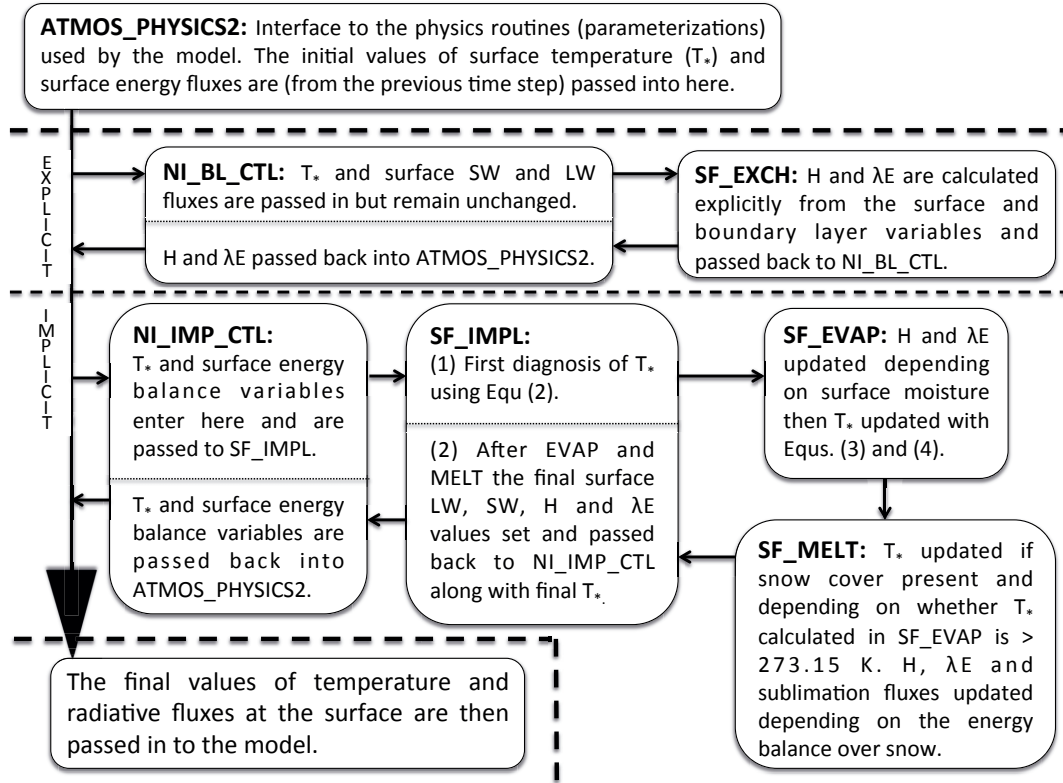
**ATMOS_PHYSICS2:** Interface to the physics routines (parameterizations) used by the model. The initial values of surface temperature ($T_*$) and surface energy fluxes are (from the previous time step) passed into here.

EXPLICIT

**NI_BL_CTL:** $T_*$ and surface SW and LW fluxes are passed in but remain unchanged.

H and λE passed back into ATMOS_PHYSICS2.

**SF_EXCH:** H and λE are calculated explicitly from the surface and boundary layer variables and passed back to NI_BL_CTL.

IMPLICIT

**NI_IMP_CTL:** $T_*$ and surface energy balance variables enter here and are passed to SF_IMPL.

$T_*$ and surface energy balance variables are passed back into ATMOS_PHYSICS2.

**SF_IMPL:** (1) First diagnosis of $T_*$ using Equ (2).

(2) After EVAP and MELT the final surface LW, SW, H and λE values set and passed back to NI_IMP_CTL along with final $T_*$.

**SF_EVAP:** H and λE updated depending on surface moisture then $T_*$ updated with Equs. (3) and (4).

**SF_MELT:** $T_*$ updated if snow cover present and depending on whether $T_*$ calculated in SF_EVAP is > 273.15 K. H, λE and sublimation fluxes updated depending on the energy balance over snow.

The final values of temperature and radiative fluxes at the surface are then passed in to the model.